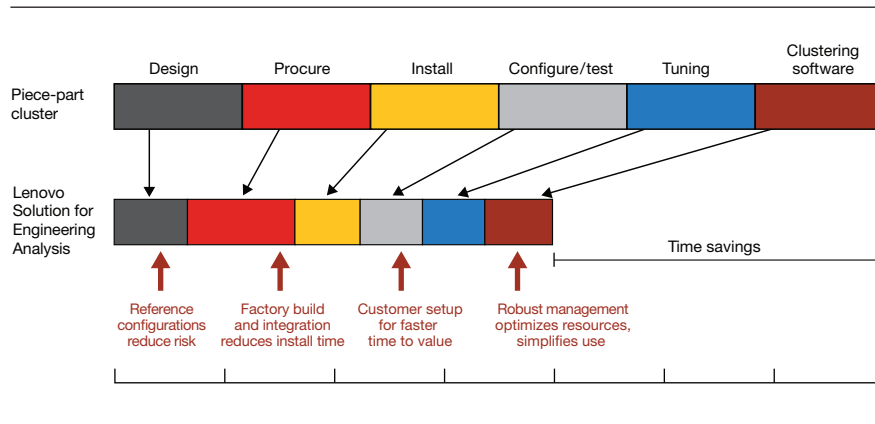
Design
Procure
Install
Configure/test
Tuning
Clustering software

Piece-part cluster

Lenovo Solution for Engineering Analysis

Time savings

Reference configurations reduce risk

Factory build and integration reduces install time

Customer setup for faster time to value

Robust management optimizes resources, simplifies use